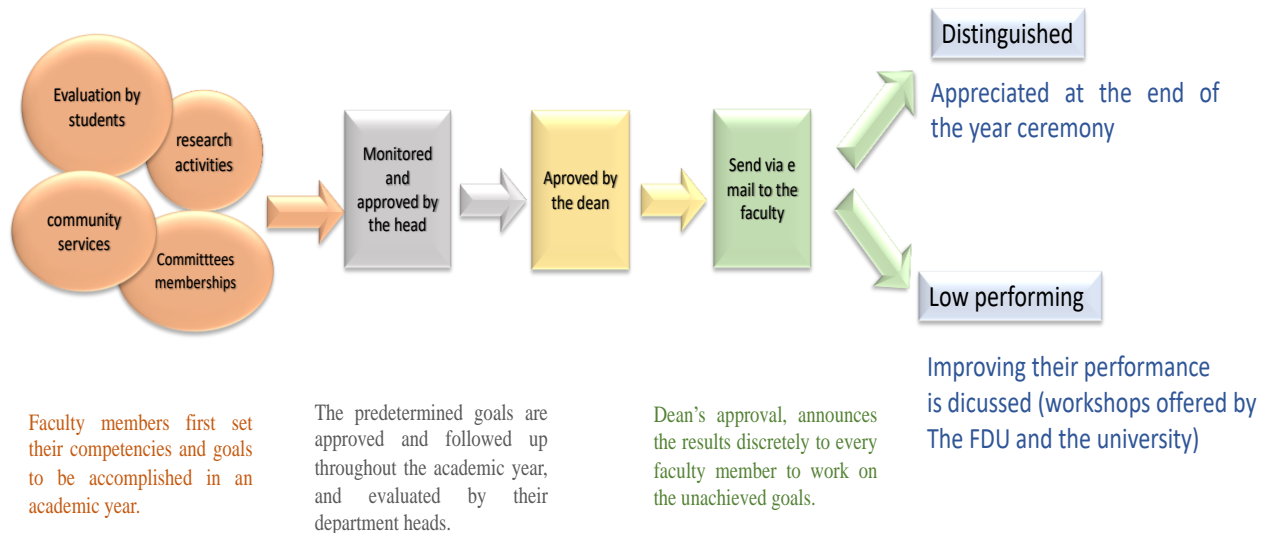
Evaluation by students

research activities

community services

Committtees memberships

Monitored and approved by the head

Aproved by the dean

Send via e mail to the faculty

Distinguished

Appreciated at the end of the year ceremony

Low performing

Improving their performance is dicussed (workshops offered by The FDU and the university)

Faculty members first set their competencies and goals to be accomplished in an academic year.

The predetermined goals are approved and followed up throughout the academic year, and evaluated by their department heads.

Dean's approval, announces the results discretely to every faculty member to work on the unachieved goals.